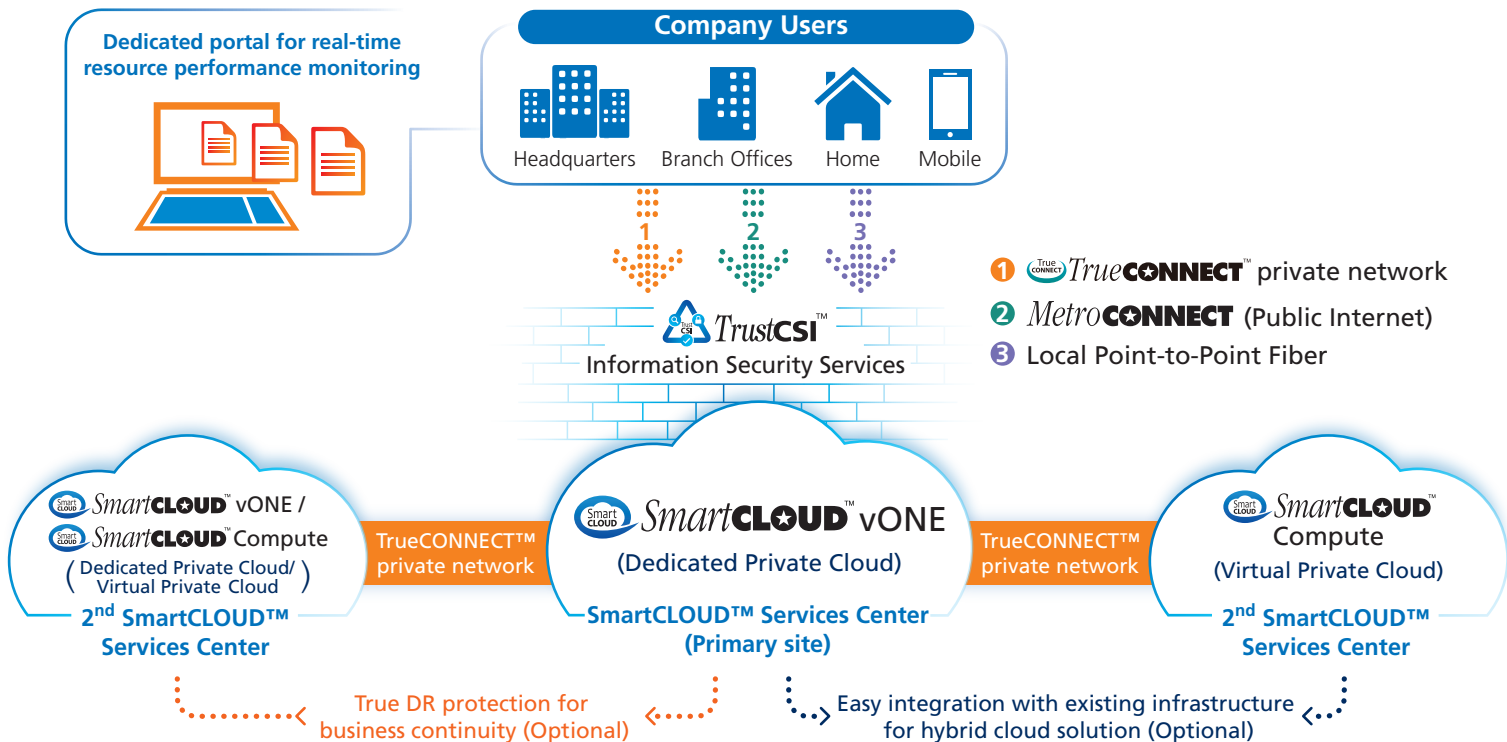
Dedicated portal for real-time resource performance monitoring

Company Users

Headquarters Branch Offices Home Mobile

1 2 3

1 True CONNECT TrueCONNECT™ private network
2 MetroCONNECT (Public Internet)
3 Local Point-to-Point Fiber

Trust CSI TrustCSI™
Information Security Services

Smart CLOUD SmartCLOUD™ vONE /
Smart CLOUD SmartCLOUD™ Compute
(Dedicated Private Cloud/ Virtual Private Cloud)
$2^{nd}$ SmartCLOUD™ Services Center

TrueCONNECT™ private network

Smart CLOUD SmartCLOUD™ vONE
(Dedicated Private Cloud)
SmartCLOUD™ Services Center (Primary site)

TrueCONNECT™ private network

Smart CLOUD SmartCLOUD™ Compute
(Virtual Private Cloud)
$2^{nd}$ SmartCLOUD™ Services Center

True DR protection for business continuity (Optional)

Easy integration with existing infrastructure for hybrid cloud solution (Optional)